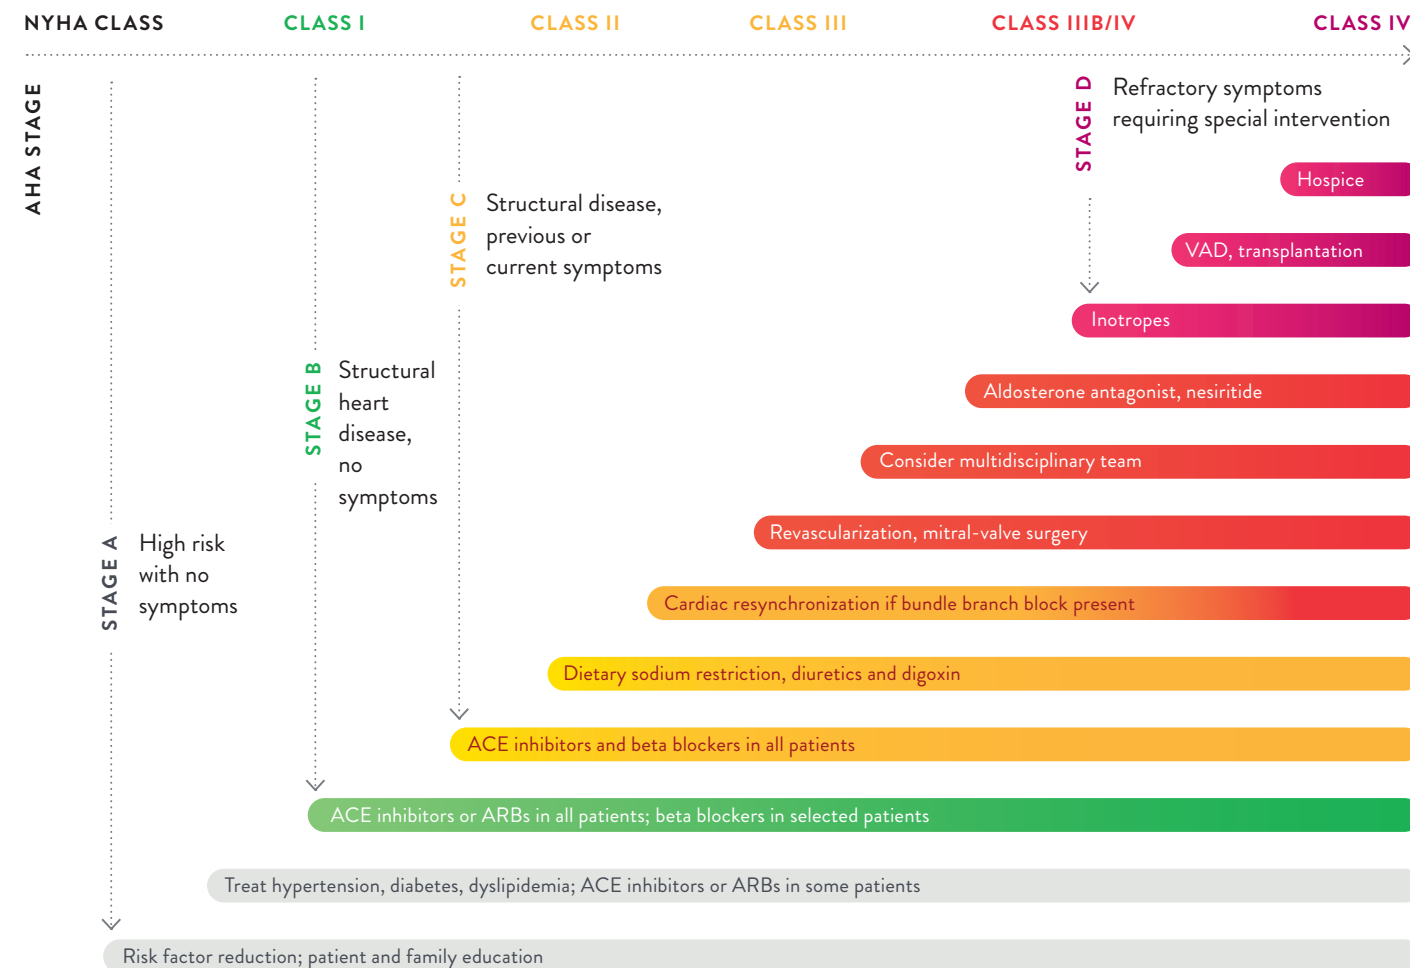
NYHA CLASS CLASS I CLASS II CLASS III CLASS IIIB/IV CLASS IV

AHA STAGE

STAGE D Refractory symptoms requiring special intervention

Hospice

VAD, transplantation

Inotropes

STAGE C Structural disease, previous or current symptoms

STAGE B Structural heart disease, no symptoms

Aldosterone antagonist, nesiritide

Consider multidisciplinary team

STAGE A High risk with no symptoms

Revascularization, mitral-valve surgery

Cardiac resynchronization if bundle branch block present

Dietary sodium restriction, diuretics and digoxin

ACE inhibitors and beta blockers in all patients

ACE inhibitors or ARBs in all patients; beta blockers in selected patients

Treat hypertension, diabetes, dyslipidemia; ACE inhibitors or ARBs in some patients

Risk factor reduction; patient and family education